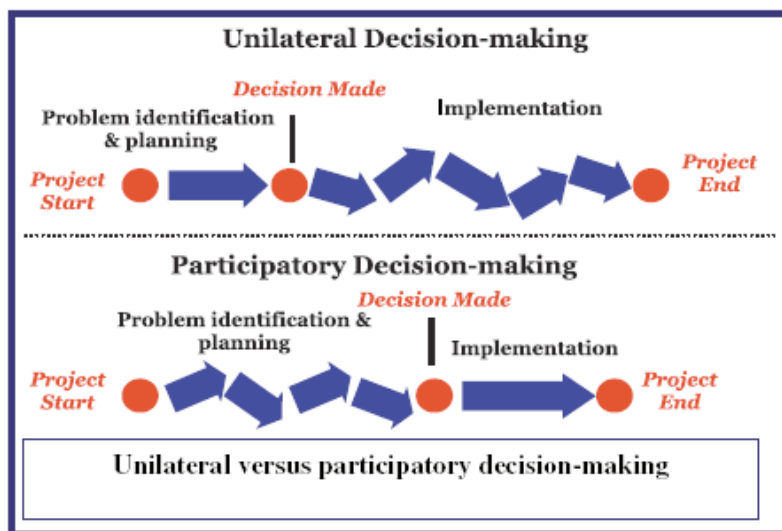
Unilateral Decision-making

Decision Made

Problem identification & planning

Implementation

Project Start

Project End

Participatory Decision-making

Decision Made

Problem identification & planning

Implementation

Project Start

Project End

Unilateral versus participatory decision-making